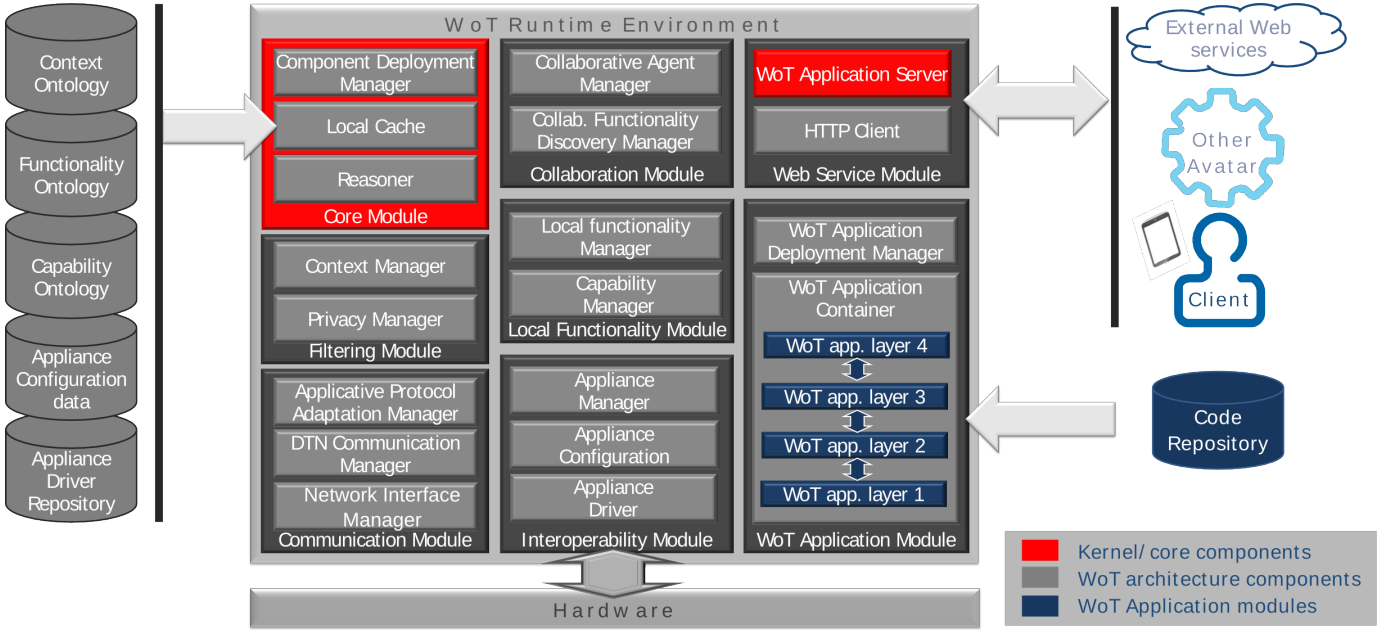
Context Ontology

Functionality Ontology

Capability Ontology

Appliance Configuration data

Appliance Driver Repository

WoT Runtime Environment

Component Deployment Manager

Local Cache

Reasoner

Core Module

Collaborative Agent Manager

Collab. Functionality Discovery Manager

Collaboration Module

WoT Application Server

HTTP Client

Web Service Module

Context Manager

Privacy Manager

Filtering Module

Local functionality Manager

Capability Manager

Local Functionality Module

WoT Application Deployment Manager

WoT Application Container

WoT app. layer 4

WoT app. layer 3

WoT app. layer 2

WoT app. layer 1

WoT Application Module

Applicative Protocol Adaptation Manager

DTN Communication Manager

Network Interface Manager

Communication Module

Appliance Manager

Appliance Configuration

Appliance Driver

Interoperability Module

Hardware

External Web services

Other Avatar

Client

Code Repository

Kernel/ core components

WoT architecture components

WoT Application modules